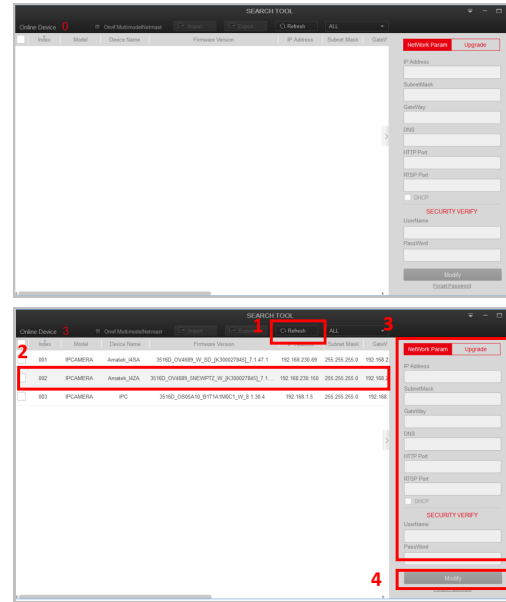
SEARCH TOOL

Online Device 0

Onvif Multimodel/Netmast

Import

Export

Refresh

ALL

| Index | Model | Device Name | Firmware Version | IP Address | Subnet Mask | GateV |
|---|---|---|---|---|---|---|

NetWork Param

Upgrade

IP Address

SubnetMask

GateWay

DNS

HTTP Port

RTSP Port

DHCP

SECURITY VERIFY

UserName

PassWord

Modify

Forgot Password

SEARCH TOOL

Online Device 3

Onvif Multimodel/Netmast

Import

Export

1

Refresh

ALL

3

2

| Index | Model | Device Name | Firmware Version | IP Address | Subnet Mask | GateV |
|---|---|---|---|---|---|---|
| 001 | IPCAMERA | Amatek_I4SA | 3516D_OV4689_W_SD_[K300027845]_7.1.47.1 | 192.168.230.69 | 255.255.255.0 | 192.168.2 |
| 002 | IPCAMERA | Amatek_I4ZA | 3516D_OV4689_5NEWPTZ_W_[K300027845]_7.1.... | 192.168.230.160 | 255.255.255.0 | 192.168.2 |
| 003 | IPCAMERA | IPC | 3516D_OS05A10_B1T1A1M0C1_W_8.1.30.4 | 192.168.1.5 | 255.255.255.0 | 192.168. |

NetWork Param

Upgrade

IP Address

SubnetMask

GateWay

DNS

HTTP Port

RTSP Port

DHCP

SECURITY VERIFY

UserName

PassWord

4

Modify